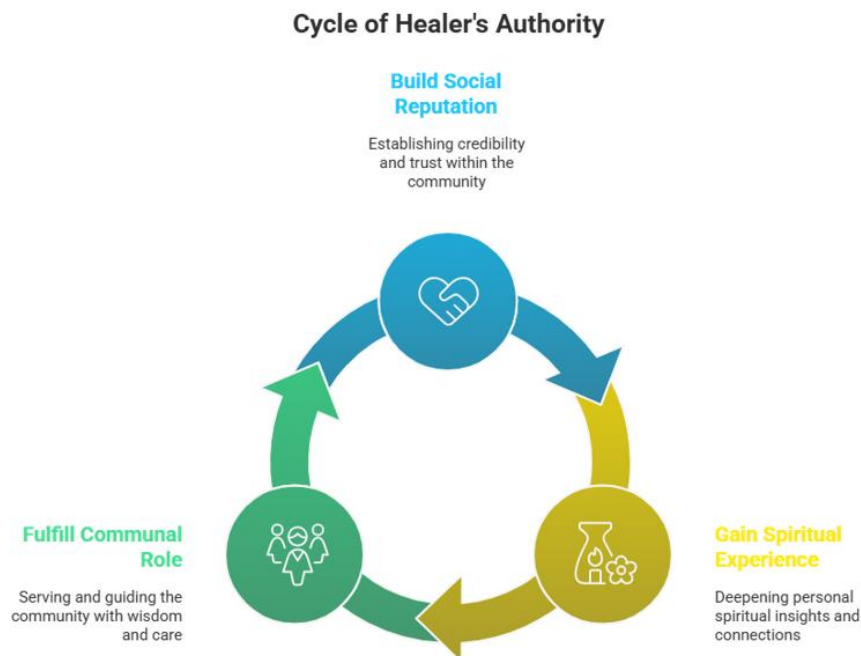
Cycle of Healer's Authority

Build Social Reputation

Establishing credibility and trust within the community

Gain Spiritual Experience

Deepening personal spiritual insights and connections

Fulfill Communal Role

Serving and guiding the community with wisdom and care